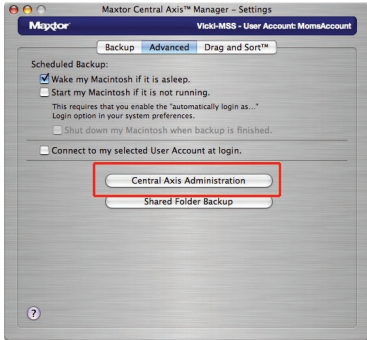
Maxtor Central Axis™ Manager – Settings

Maxtor

Vicki-MSS - User Account: MomsAccount

Backup | Advanced | Drag and Sort™

Scheduled Backup:

Wake my Macintosh if it is asleep.

Start my Macintosh if it is not running.

This requires that you enable the "automatically login as..." Login option in your system preferences.

Shut down my Macintosh when backup is finished.

Connect to my selected User Account at login.

Central Axis Administration

Shared Folder Backup

?